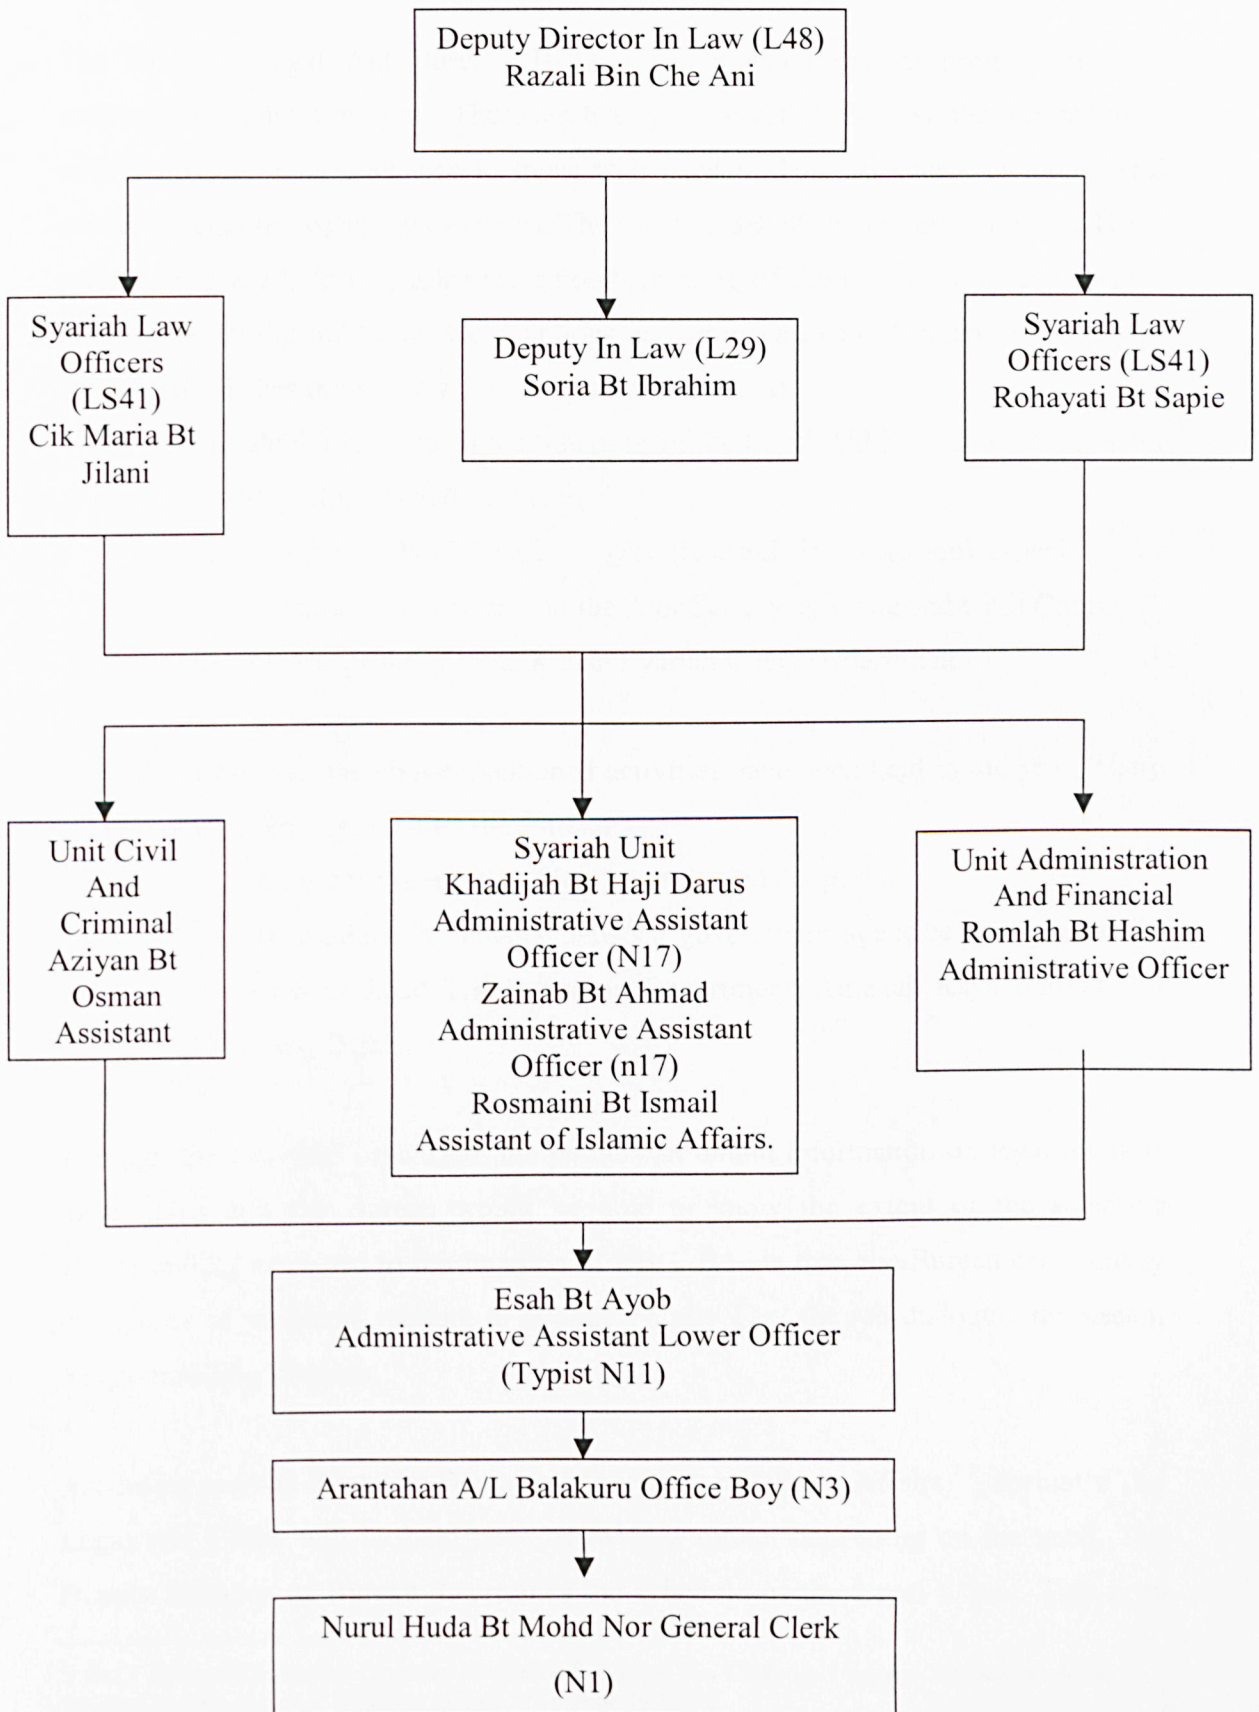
Deputy Director In Law (L48)
Razali Bin Che Ani

Syariah Law Officers (LS41) Cik Maria Bt Jilani

Deputy In Law (L29)
Soria Bt Ibrahim

Syariah Law Officers (LS41) Rohayati Bt Sapie

Unit Civil And Criminal Aziyan Bt Osman Assistant

Syariah Unit
Khadijah Bt Haji Darus Administrative Assistant Officer (N17)
Zainab Bt Ahmad Administrative Assistant Officer (n17)
Rosmaini Bt Ismail Assistant of Islamic Affairs.

Unit Administration And Financial Romlah Bt Hashim Administrative Officer

Esah Bt Ayob
Administrative Assistant Lower Officer (Typist N11)

Arantahan A/L Balakuru Office Boy (N3)

Nurul Huda Bt Mohd Nor General Clerk
(N1)